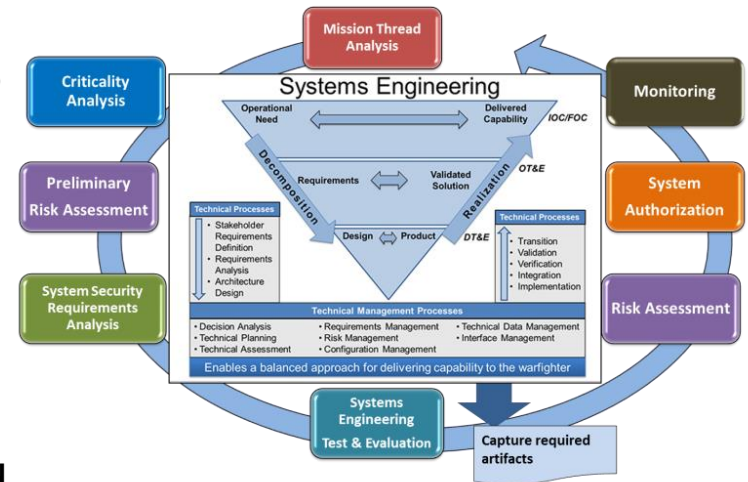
Mission Thread Analysis

Criticality Analysis

Monitoring

Preliminary Risk Assessment

System Authorization

System Security Requirements Analysis

Risk Assessment

Systems Engineering Test & Evaluation

Capture required artifacts

Systems Engineering

Operational Need

Delivered Capability

IOC/FOC

Decomposition

Realization

Requirements

Validated Solution

OT&E

Design

Product

DT&E

Technical Processes
• Stakeholder Requirements Definition
• Requirements Analysis
• Architecture Design

Technical Processes
• Transition
• Validation
• Verification
• Integration
• Implementation

Technical Management Processes
• Decision Analysis
• Technical Planning
• Technical Assessment
• Requirements Management
• Risk Management
• Configuration Management
• Technical Data Management
• Interface Management

Enables a balanced approach for delivering capability to the warfighter